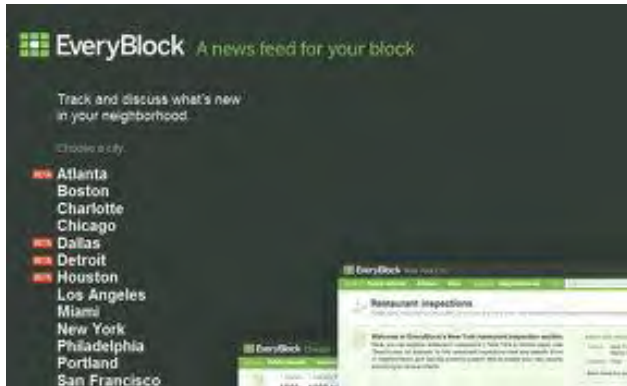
EveryBlock A news feed for your block

Track and discuss what's new in your neighborhood.

Choose a city:

NEW Atlanta
Boston
Charlotte
Chicago
NEW Dallas
NEW Detroit
NEW Houston
Los Angeles
Miami
New York
Philadelphia
Portland
San Francisco

EveryBlock New York City

Restaurant inspections

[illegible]

EveryBlock Chicago